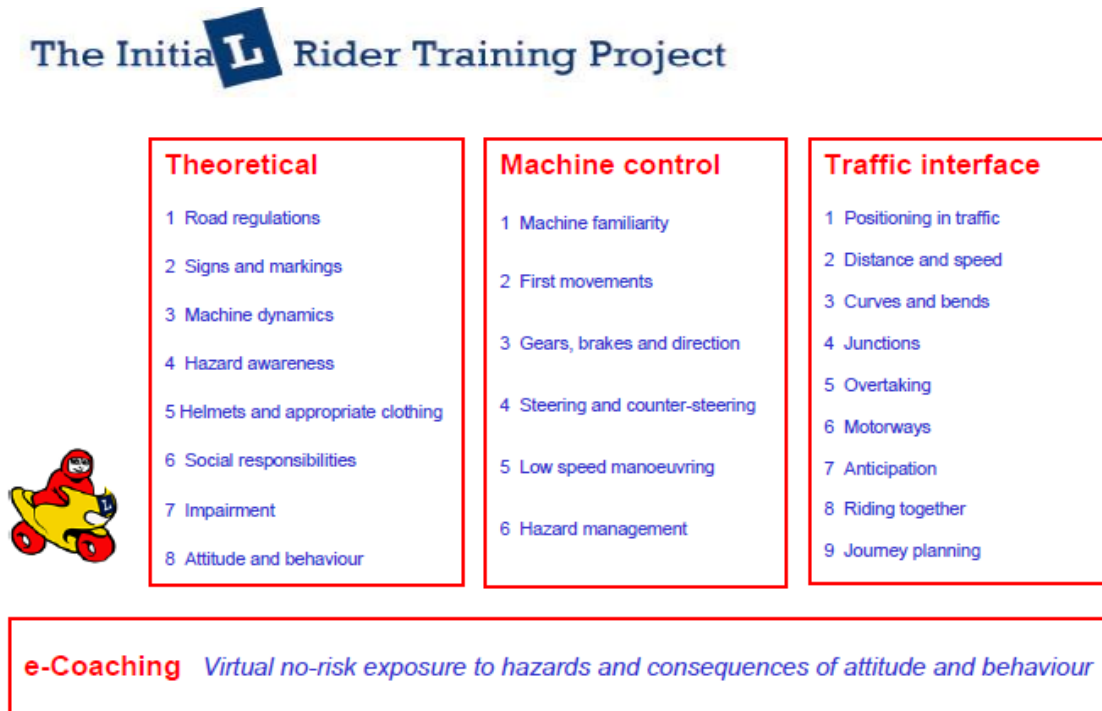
The InitiaL Rider Training Project

Theoretical

1 Road regulations

2 Signs and markings

3 Machine dynamics

4 Hazard awareness

5 Helmets and appropriate clothing

6 Social responsibilities

7 Impairment

8 Attitude and behaviour

Machine control

1 Machine familiarity

2 First movements

3 Gears, brakes and direction

4 Steering and counter-steering

5 Low speed manoeuvring

6 Hazard management

Traffic interface

1 Positioning in traffic

2 Distance and speed

3 Curves and bends

4 Junctions

5 Overtaking

6 Motorways

7 Anticipation

8 Riding together

9 Journey planning

L

e-Coaching Virtual no-risk exposure to hazards and consequences of attitude and behaviour